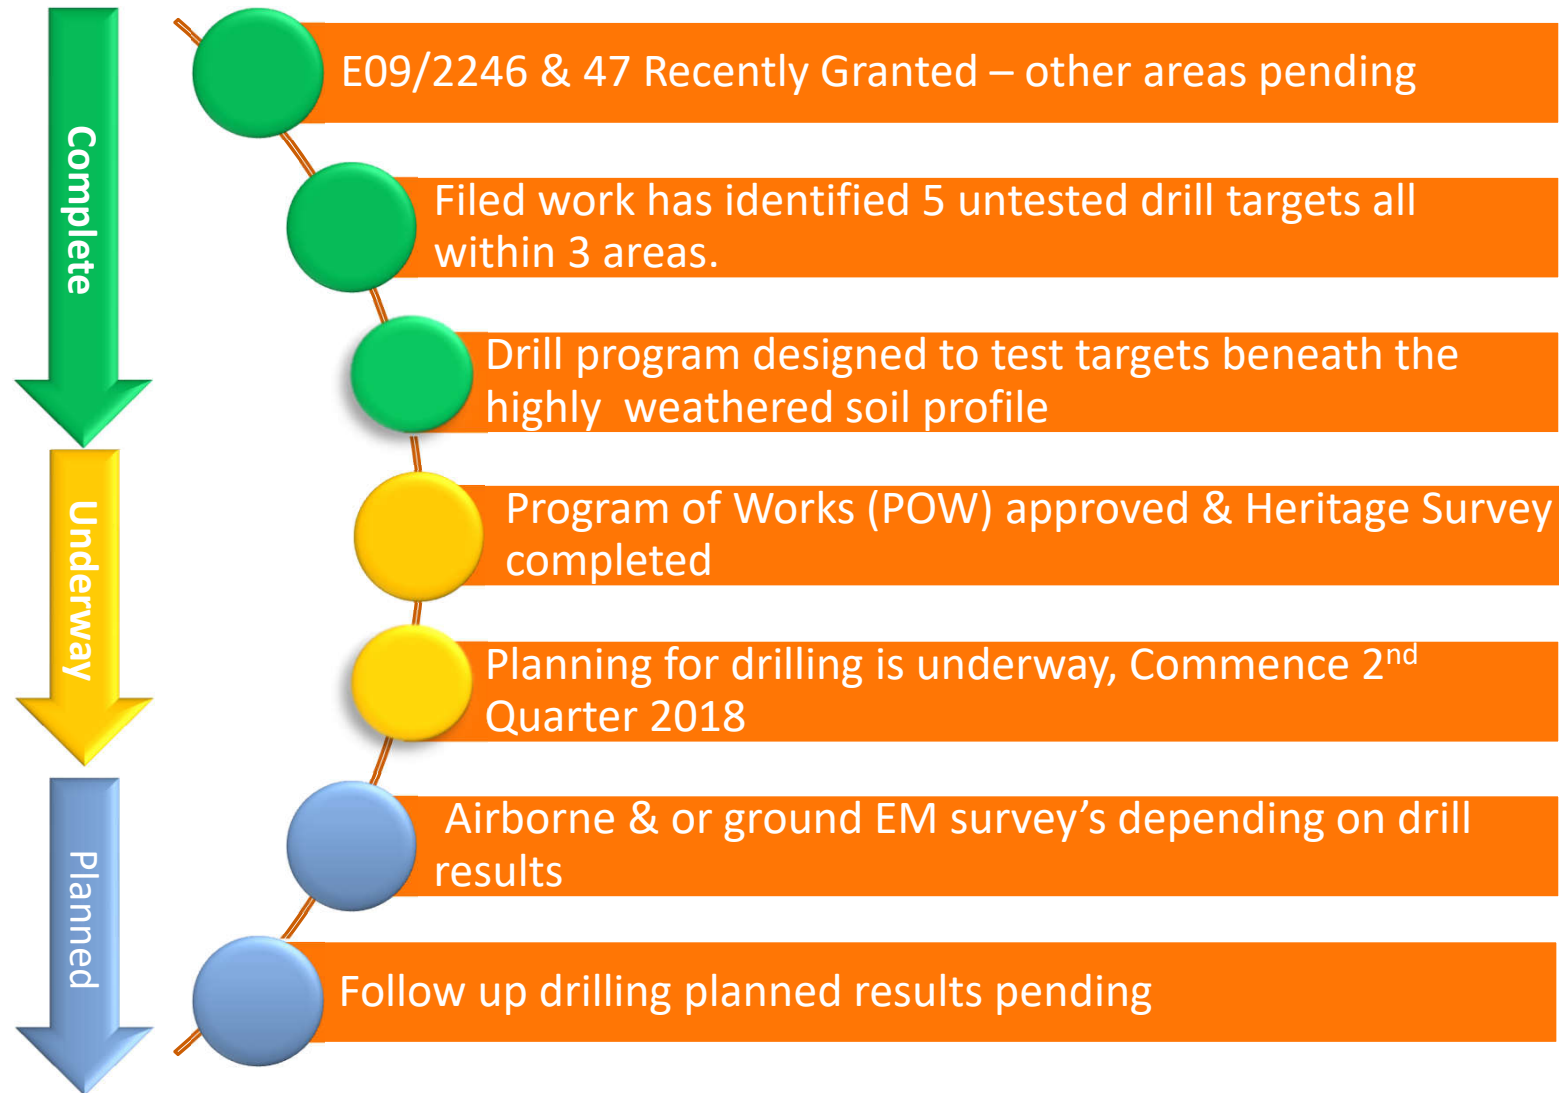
Complete

Underway

Planned

E09/2246 & 47 Recently Granted – other areas pending

Filed work has identified 5 untested drill targets all within 3 areas.

Drill program designed to test targets beneath the highly weathered soil profile

Program of Works (POW) approved & Heritage Survey completed

Planning for drilling is underway, Commence 2$^{nd}$ Quarter 2018

Airborne & or ground EM survey's depending on drill results

Follow up drilling planned results pending